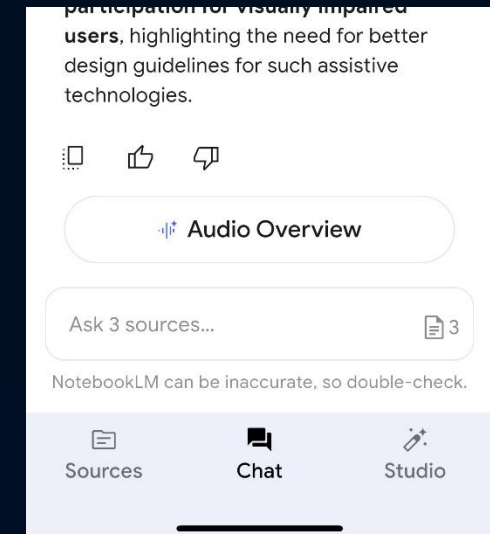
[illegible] **users**, highlighting the need for better design guidelines for such assistive technologies.

Audio Overview

Ask 3 sources...

3

NotebookLM can be inaccurate, so double-check.

Sources

Chat

Studio